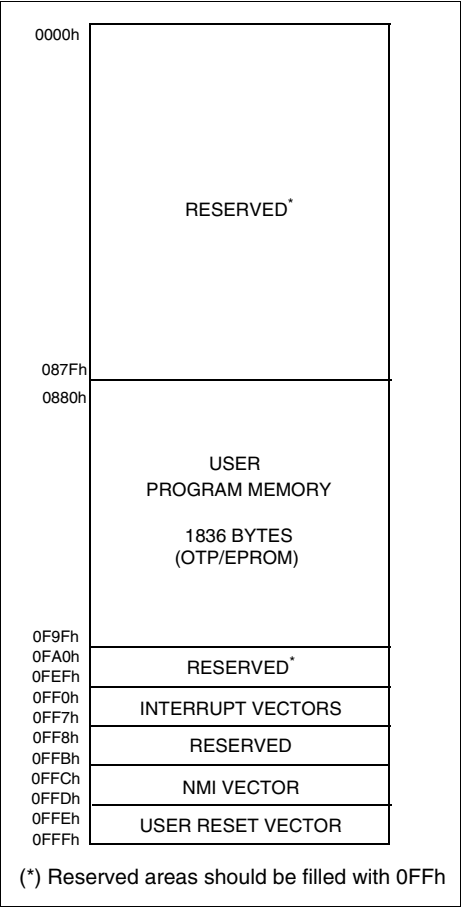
0000h

RESERVED*

087Fh

0880h

USER
PROGRAM MEMORY

1836 BYTES
(OTP/EPROM)

0F9Fh

0FA0h

RESERVED*

0FEFh

0FF0h

INTERRUPT VECTORS

0FF7h

0FF8h

RESERVED

0FFBh

0FFCh

NMI VECTOR

0FFDh

0FFEh

USER RESET VECTOR

0FFFh

(*) Reserved areas should be filled with 0FFh